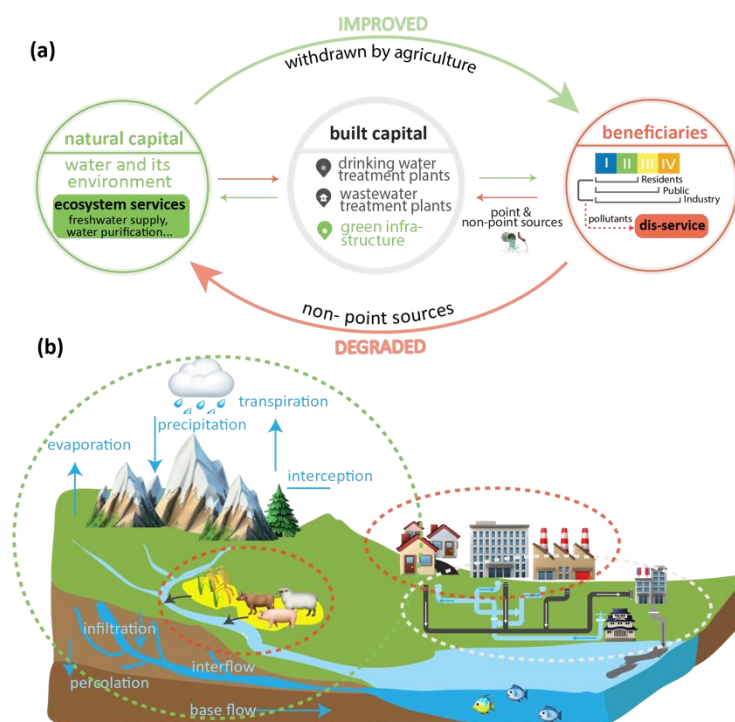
(a)

IMPROVED

withdrawn by agriculture

natural capital

water and its environment

ecosystem services

freshwater supply, water purification...

built capital

drinking water treatment plants

wastewater treatment plants

green infra-structure

point & non-point sources

beneficiaries

I II III IV

Residents

Public

Industry

pollutants

dis-service

non- point sources

DEGRADED

(b)

transpiration

precipitation

evaporation

interception

infiltration

interflow

percolation

base flow